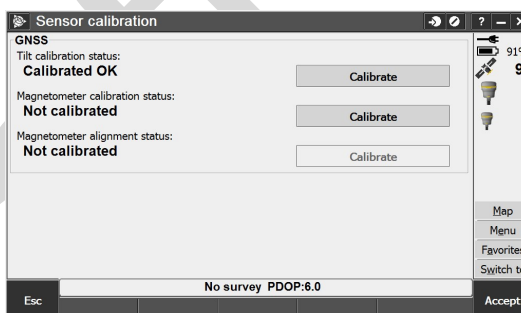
Sensor calibration

GNSS
Tilt calibration status:
Calibrated OK
Calibrate
Magnetometer calibration status:
Not calibrated
Calibrate
Magnetometer alignment status:
Not calibrated
Calibrate

? – ×
91
9

Map
Menu
Favorites
Switch to

No survey PDOP:6.0

Esc
Accept